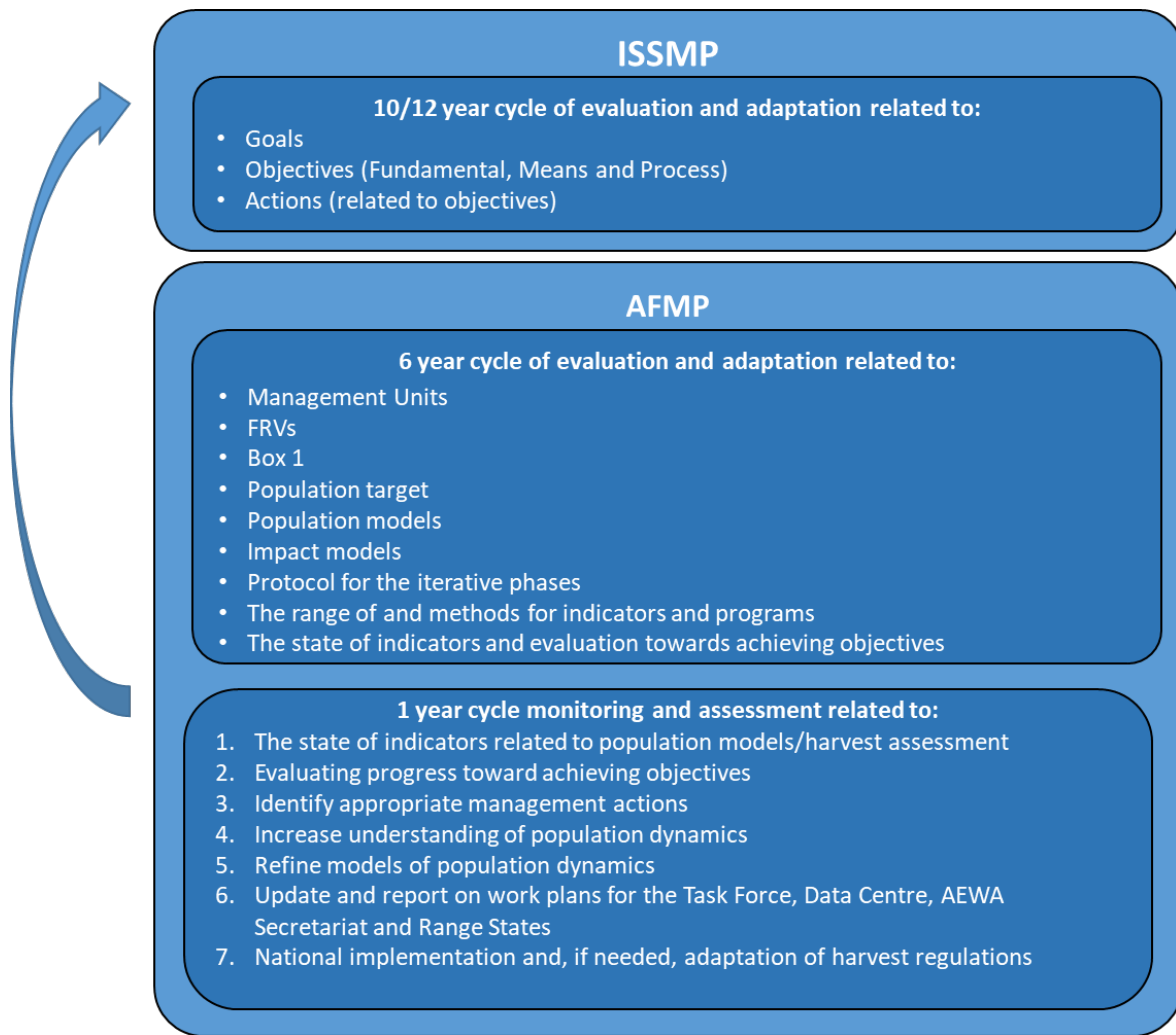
ISSMP

10/12 year cycle of evaluation and adaptation related to:

- Goals
- Objectives (Fundamental, Means and Process)
- Actions (related to objectives)

AFMP

6 year cycle of evaluation and adaptation related to:

- Management Units
- FRVs
- Box 1
- Population target
- Population models
- Impact models
- Protocol for the iterative phases
- The range of and methods for indicators and programs
- The state of indicators and evaluation towards achieving objectives

1 year cycle monitoring and assessment related to:

1. The state of indicators related to population models/harvest assessment
2. Evaluating progress toward achieving objectives
3. Identify appropriate management actions
4. Increase understanding of population dynamics
5. Refine models of population dynamics
6. Update and report on work plans for the Task Force, Data Centre, AEWA Secretariat and Range States
7. National implementation and, if needed, adaptation of harvest regulations